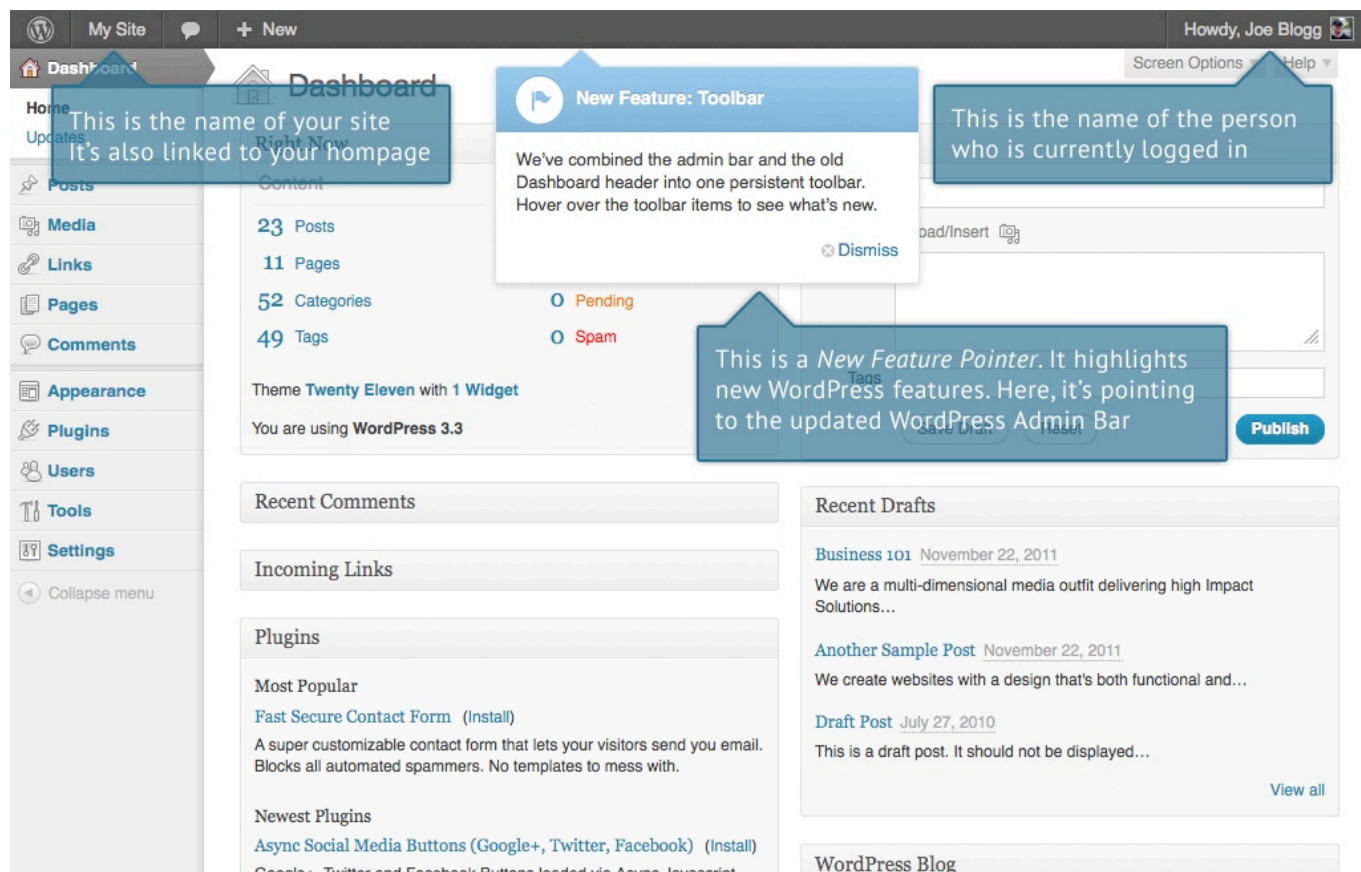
My Site + New Howdy, Joe Blogg

Screen Options Help

Dashboard

Home
Updates

This is the name of your site
It's also linked to your hompage

Dashboard

Right Now

Content

New Feature: Toolbar

We've combined the admin bar and the old Dashboard header into one persistent toolbar. Hover over the toolbar items to see what's new.

Dismiss

This is the name of the person who is currently logged in

Posts
Media
Links
Pages
Comments
Appearance
Plugins
Users
Tools
Settings
Collapse menu

23 Posts
11 Pages
52 Categories
49 Tags

0 Pending
0 Spam

Upload/Insert

This is a *New Feature Pointer*. It highlights new WordPress features. Here, it's pointing to the updated WordPress Admin Bar

Tags

Save Draft Reset Publish

Theme Twenty Eleven with 1 Widget

You are using WordPress 3.3

Recent Comments

Incoming Links

Plugins

Most Popular

Fast Secure Contact Form (Install)

A super customizable contact form that lets your visitors send you email. Blocks all automated spammers. No templates to mess with.

Newest Plugins

Async Social Media Buttons (Google+, Twitter, Facebook) (Install)

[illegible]

Recent Drafts

Business 101 November 22, 2011

We are a multi-dimensional media outfit delivering high Impact Solutions…

Another Sample Post November 22, 2011

We create websites with a design that's both functional and…

Draft Post July 27, 2010

This is a draft post. It should not be displayed…

View all

WordPress Blog